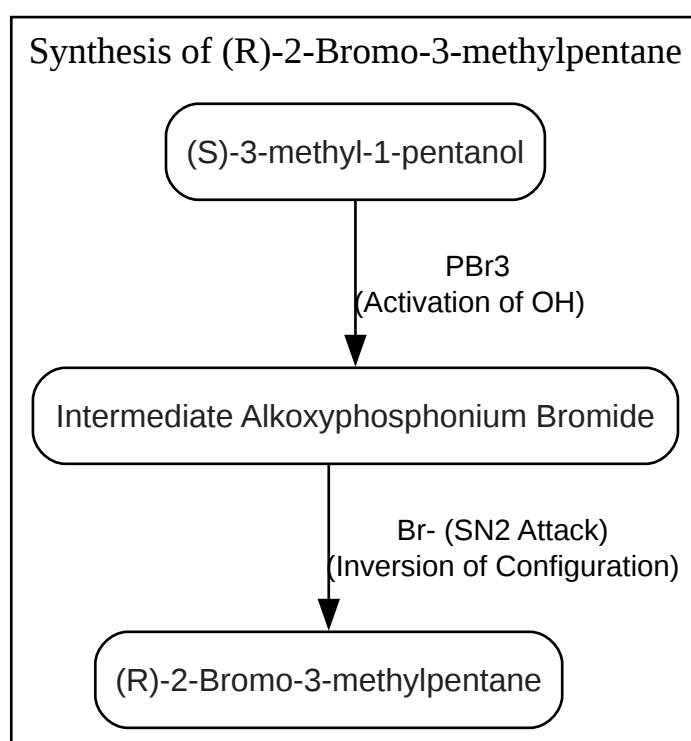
Synthesis of (R)-2-Bromo-3-methylpentane

(S)-3-methyl-1-pentanol

PBr3
(Activation of OH)

Intermediate Alkoxyphosphonium Bromide

Br- (SN2 Attack)
(Inversion of Configuration)

(R)-2-Bromo-3-methylpentane